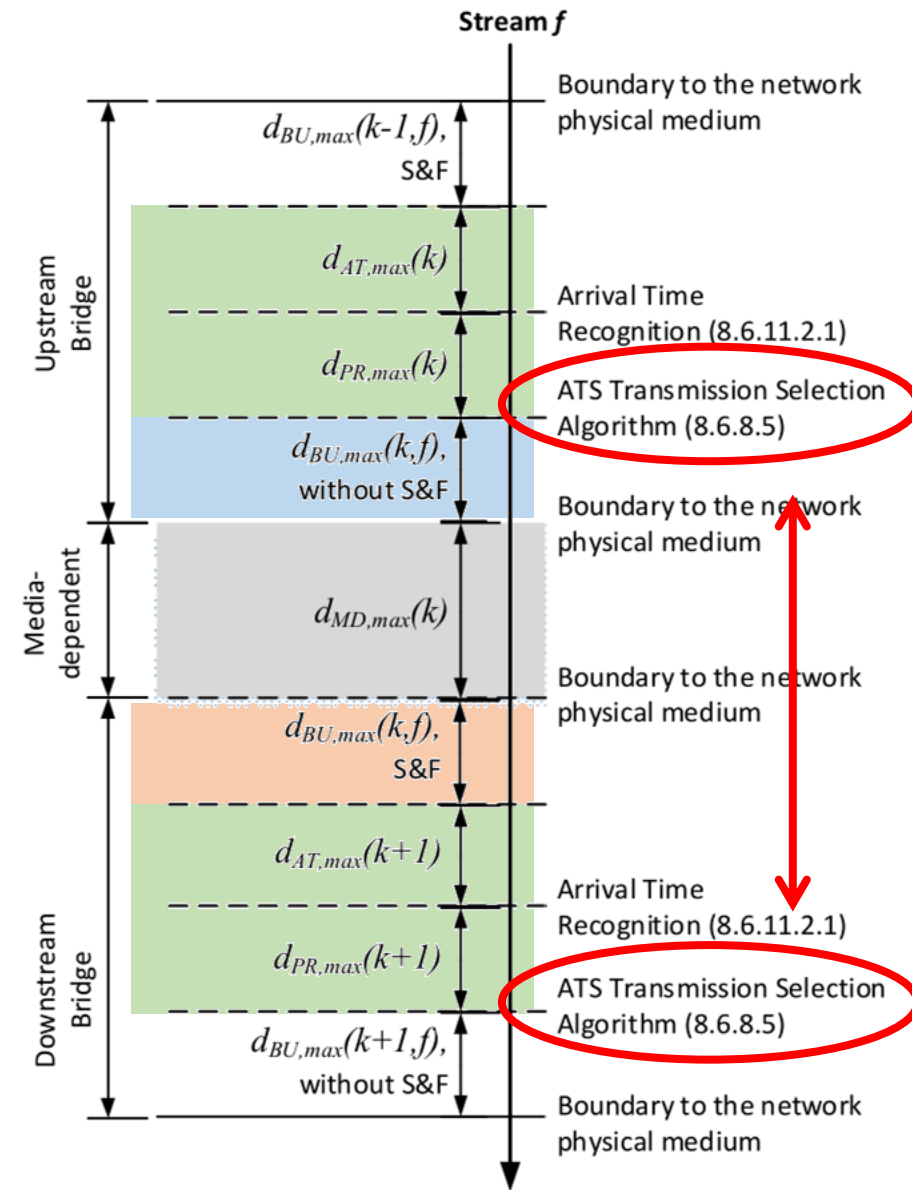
Stream *f*

Boundary to the network physical medium

$d_{BU,max}(k\text{-}1,f)$, S&F

Upstream Bridge

$d_{AT,max}(k)$

Arrival Time Recognition (8.6.11.2.1)

$d_{PR,max}(k)$

ATS Transmission Selection Algorithm (8.6.8.5)

$d_{BU,max}(k,f)$, without S&F

Boundary to the network physical medium

Media-dependent

$d_{MD,max}(k)$

Boundary to the network physical medium

$d_{BU,max}(k,f)$, S&F

$d_{AT,max}(k+1)$

Arrival Time Recognition (8.6.11.2.1)

Downstream Bridge

$d_{PR,max}(k+1)$

ATS Transmission Selection Algorithm (8.6.8.5)

$d_{BU,max}(k+1,f)$, without S&F

Boundary to the network physical medium